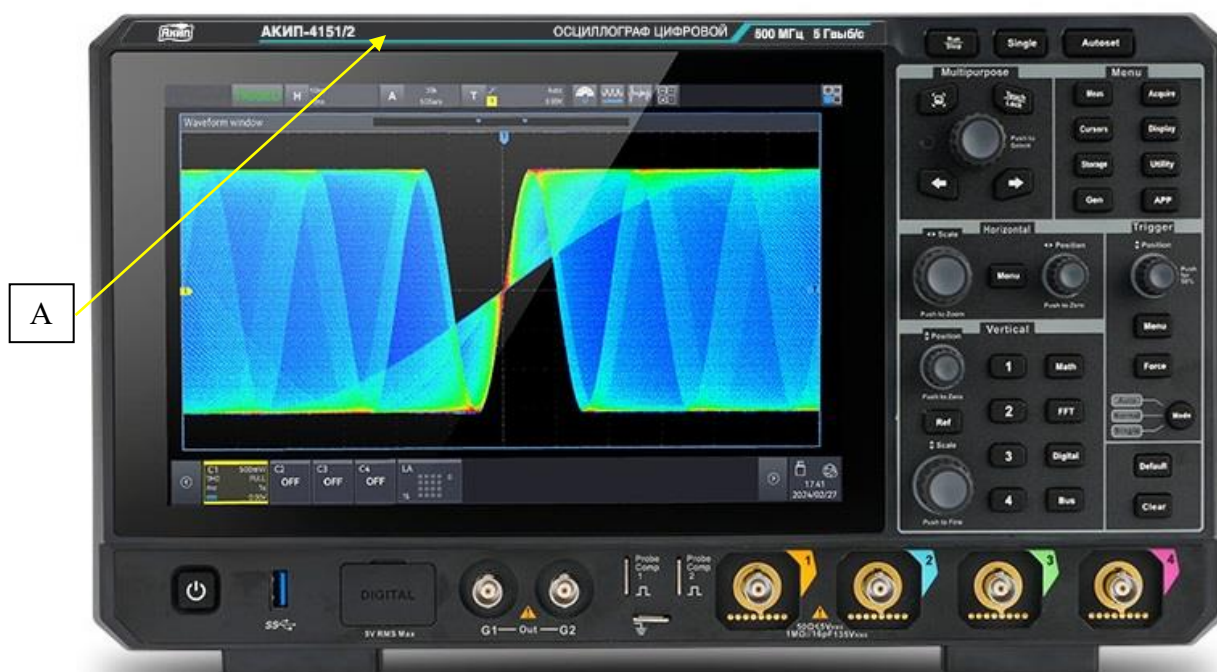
Аким АКИП-4151/2 ОСЦИЛЛОГРАФ ЦИФРОВОЙ 500 МГц 5 Гвыб/с

A

Run Stop Single Autoset

Multipurpose

Touch Lock

Push to Select

Menu

Meas Acquire
Cursors Display
Storage Utility
Gen APP

Horizontal
Scale Position
Menu
Push to Zoom Push to Zero

Trigger
Position
Push for 50%
Menu
Force
Auto Normal Single
Mode

Vertical
Position
Push to Zero
1 Math
Ref 2 FFT
Scale
3 Digital
4 Bus
Push to Fine

Default
Clear

H
A
T
Auto

Waveform window

C1 500mV FULL 1x 0.00V
C2 OFF
C3 OFF
C4 OFF
LA

17:41
2024/02/27

DIGITAL
5V RMS Max

G1 — Out — G2

Probe Comp 1
Probe Comp 2

1 2 3 4

50Ω≤5Vrms
1MΩ||16pF 135Vpeak